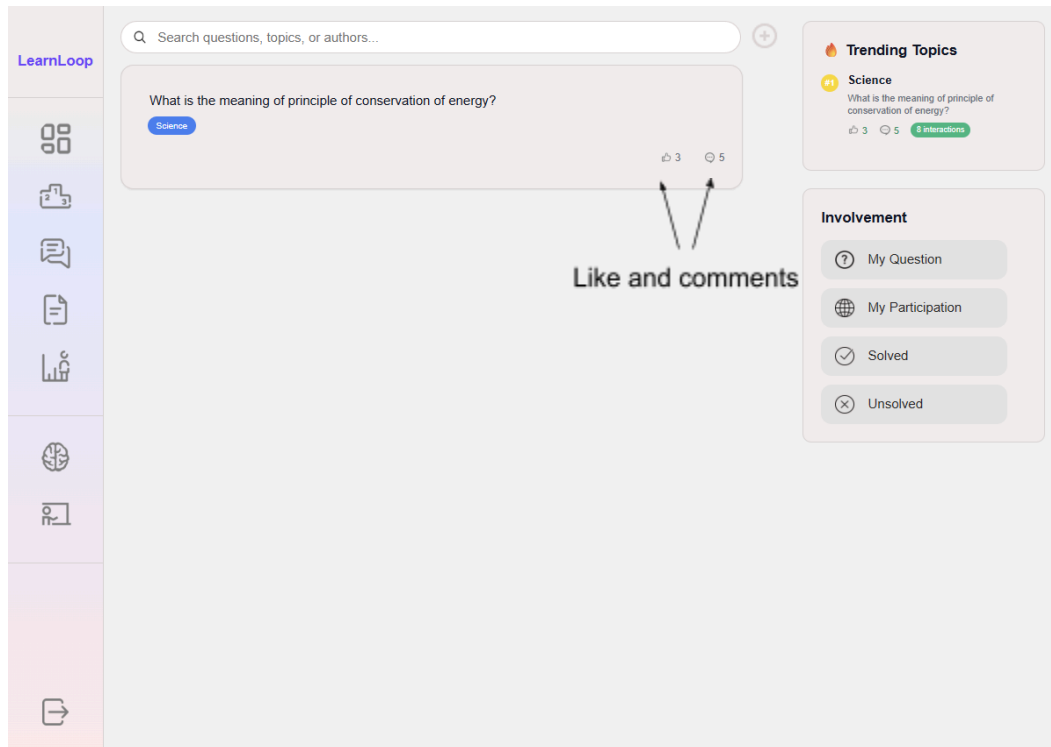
LearnLoop

Search questions, topics, or authors...

What is the meaning of principle of conservation of energy?

Science

3 5

Like and comments

Trending Topics

#1 Science

What is the meaning of principle of conservation of energy?

3 5 8 interactions

Involvement

My Question

My Participation

Solved

Unsolved